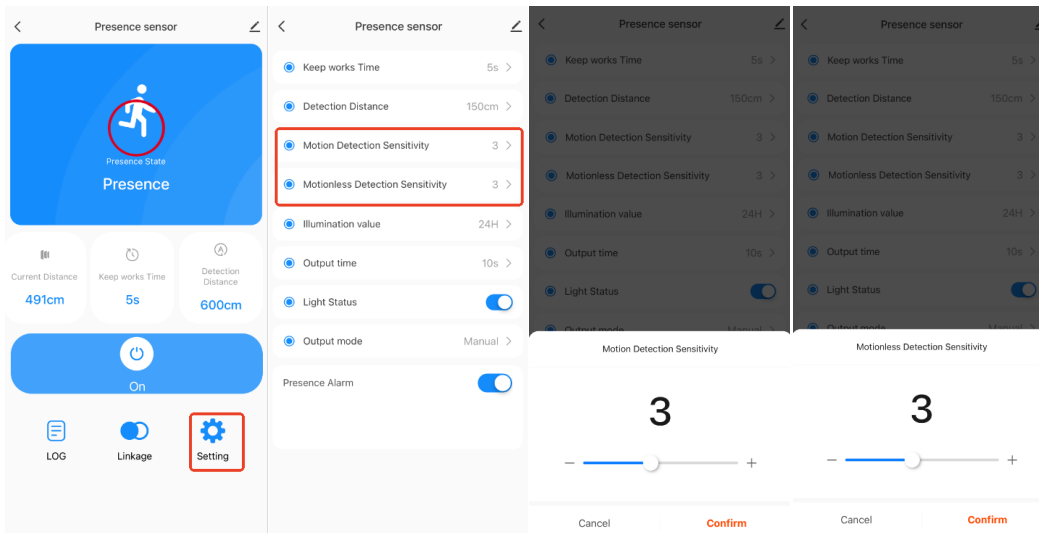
Presence sensor

Presence State
Presence

Current Distance
491cm

Keep works Time
5s

Detection Distance
600cm

On

LOG

Linkage

Setting

Presence sensor

Keep works Time 5s

Detection Distance 150cm

Motion Detection Sensitivity 3

Motionless Detection Sensitivity 3

Illumination value 24H

Output time 10s

Light Status

Output mode Manual

Presence Alarm

Presence sensor

Keep works Time 5s

Detection Distance 150cm

Motion Detection Sensitivity 3

Motionless Detection Sensitivity 3

Illumination value 24H

Output time 10s

Light Status

Output mode Manual

Motion Detection Sensitivity

3

−
+

Cancel
Confirm

Presence sensor

Keep works Time 5s

Detection Distance 150cm

Motion Detection Sensitivity 3

Motionless Detection Sensitivity 3

Illumination value 24H

Output time 10s

Light Status

Output mode Manual

Motionless Detection Sensitivity

3

−
+

Cancel
Confirm